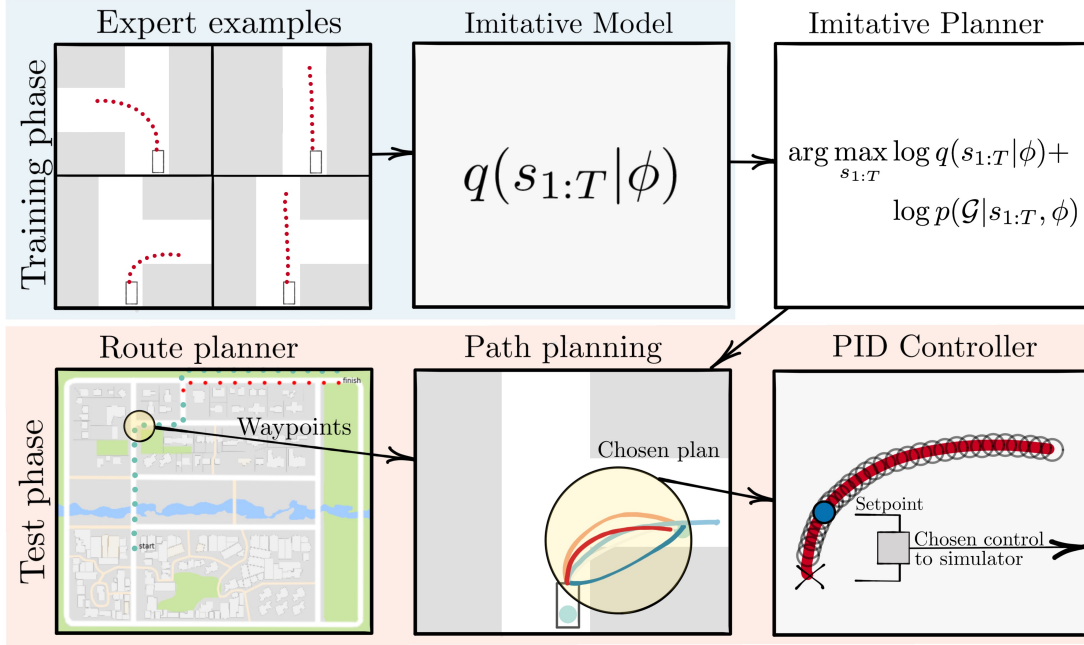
Training phase

Expert examples

Imitative Model

$q(s_{1:T}|\phi)$

Imitative Planner

$\arg\max_{s_{1:T}} \log q(s_{1:T}|\phi)+$
$\log p(\mathcal{G}|s_{1:T},\phi)$

Test phase

Route planner

finish

start

Waypoints

Path planning

Chosen plan

PID Controller

Setpoint

Chosen control to simulator